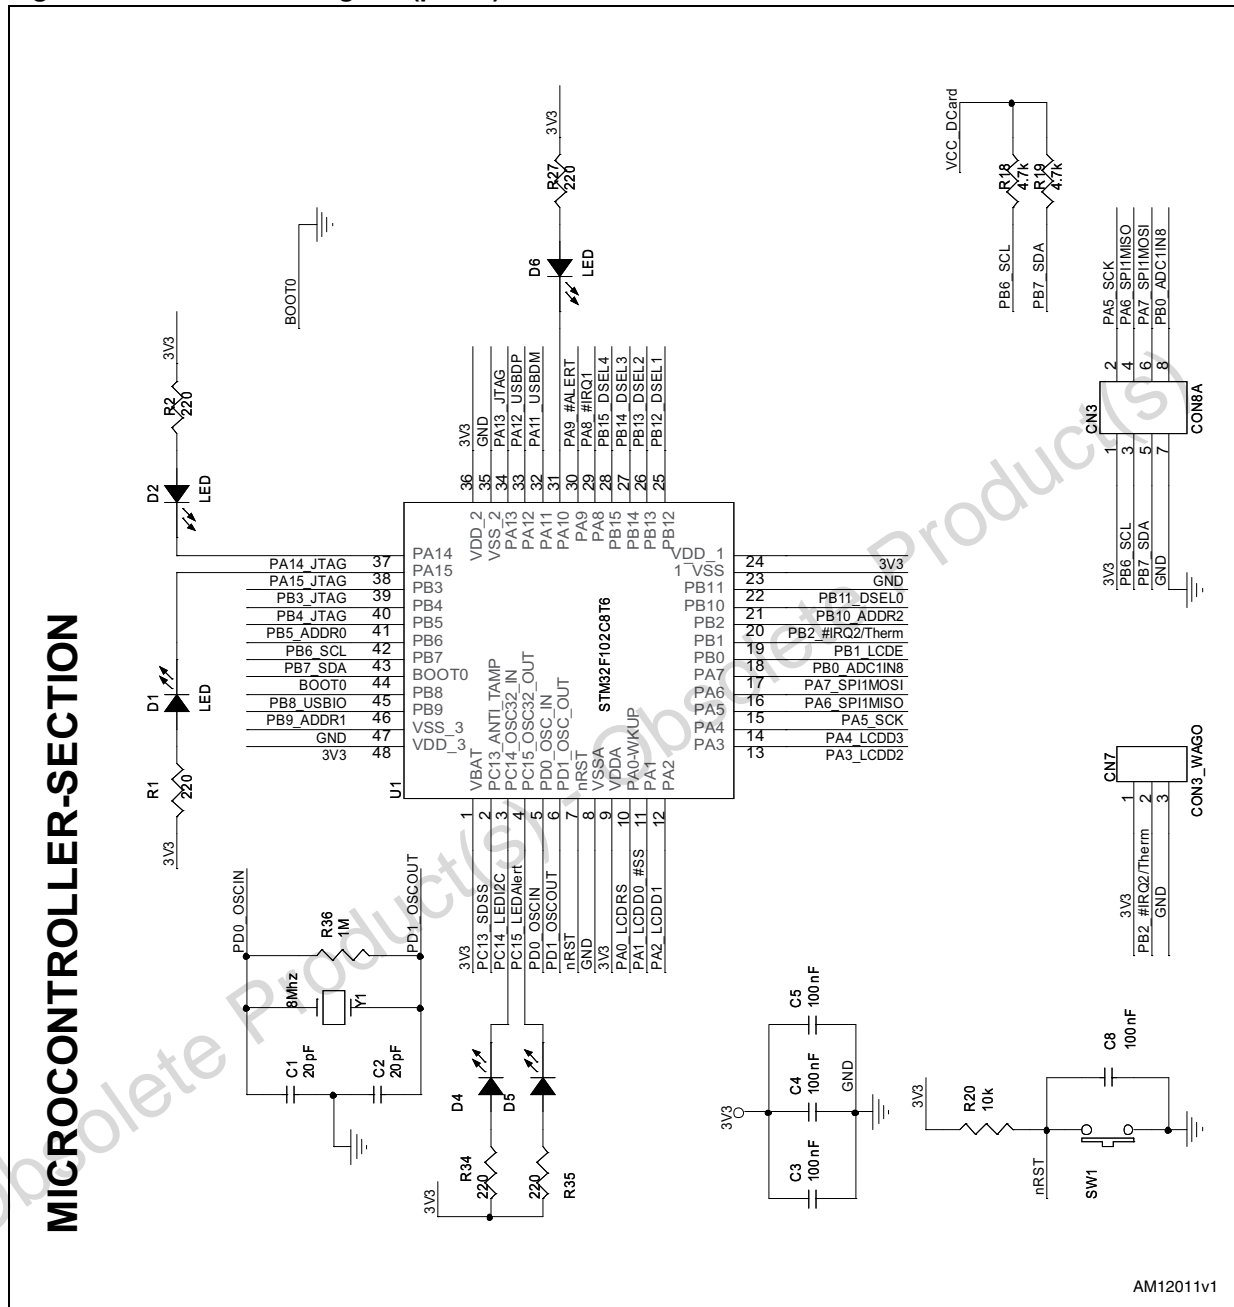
MICROCONTROLLER-SECTION

3V3
R27
220
D6
LED

BOOT0

3V3
R2
220
D2
LED

VCC_DCard
R18
4.7k
R19
4.7k
PB6_SCL
PB7_SDA

PA5_SCK
PA6_SPI1MISO
PA7_SPI1MOSI
PB0_ADC1IN8
2
4
6
8
1
3
5
7
CN3
CON8A
3V3
PB6_SCL
PB7_SDA
GND

3V3
GND
PA13_JTAG
PA12_USBDP
PA11_USBDM
PA9_#ALERT
PA8_#IRQ1
PB15_DSEL4
PB14_DSEL3
PB13_DSEL2
PB12_DSEL1
36
35
34
33
32
31
30
29
28
27
26
25
VDD_2
VSS_2
PA13
PA12
PA11
PA10
PA9
PA8
PB15
PB14
PB13
PB12

PA14_JTAG 37 PA14
PA15_JTAG 38 PA15
PB3_JTAG 39 PB3
PB4_JTAG 40 PB4
PB5_ADDR0 41 PB5
PB6_SCL 42 PB6
PB7_SDA 43 PB7
BOOT0 44 BOOT0
PB8_USBIO 45 PB8
PB9_ADDR1 46 PB9
GND 47 VSS_3
3V3 48 VDD_3

STM32F102C8T6
U1

VDD_1 24 3V3
VSS 23 GND
PB11 22 PB11_DSEL0
PB10 21 PB10_ADDR2
PB2 20 PB2_#IRQ2/Therm
PB1 19 PB1_LCDE
PB0 18 PB0_ADC1IN8
PA7 17 PA7_SPI1MOSI
PA6 16 PA6_SPI1MISO
PA5 15 PA5_SCK
PA4 14 PA4_LCDD3
PA3 13 PA3_LCDD2

VBAT
PC13_ANTI_TAMP
PC14_OSC32_IN
PC15_OSC32_OUT
PD0_OSC_IN
PD1_OSC_OUT
nRST
VSSA
VDDA
PA0-WKUP
PA1
PA2
1
2
3
4
5
6
7
8
9
10
11
12
3V3
PC13_SDSS
PC14_LEDI2C
PC15_LEDAlert
PD0_OSCIN
PD1_OSCOUT
nRST
GND
3V3
PA0_LCDRS
PA1_LCDD0_#SS
PA2_LCDD1

D1
LED
R1
220
3V3

CN7
1
2
3
CON3_WAGO
3V3
PB2_#IRQ2/Therm
GND

PD0_OSCIN
PD1_OSCOUT
R36
1M
8Mhz
Y1
C1
20pF
C2
20pF

D4
D5
R34
220
220
R35
3V3

C5
100nF
C4
100nF
C3
100nF
3V3
GND

3V3
R20
10k
C8
100nF
nRST
SW1

AM12011v1